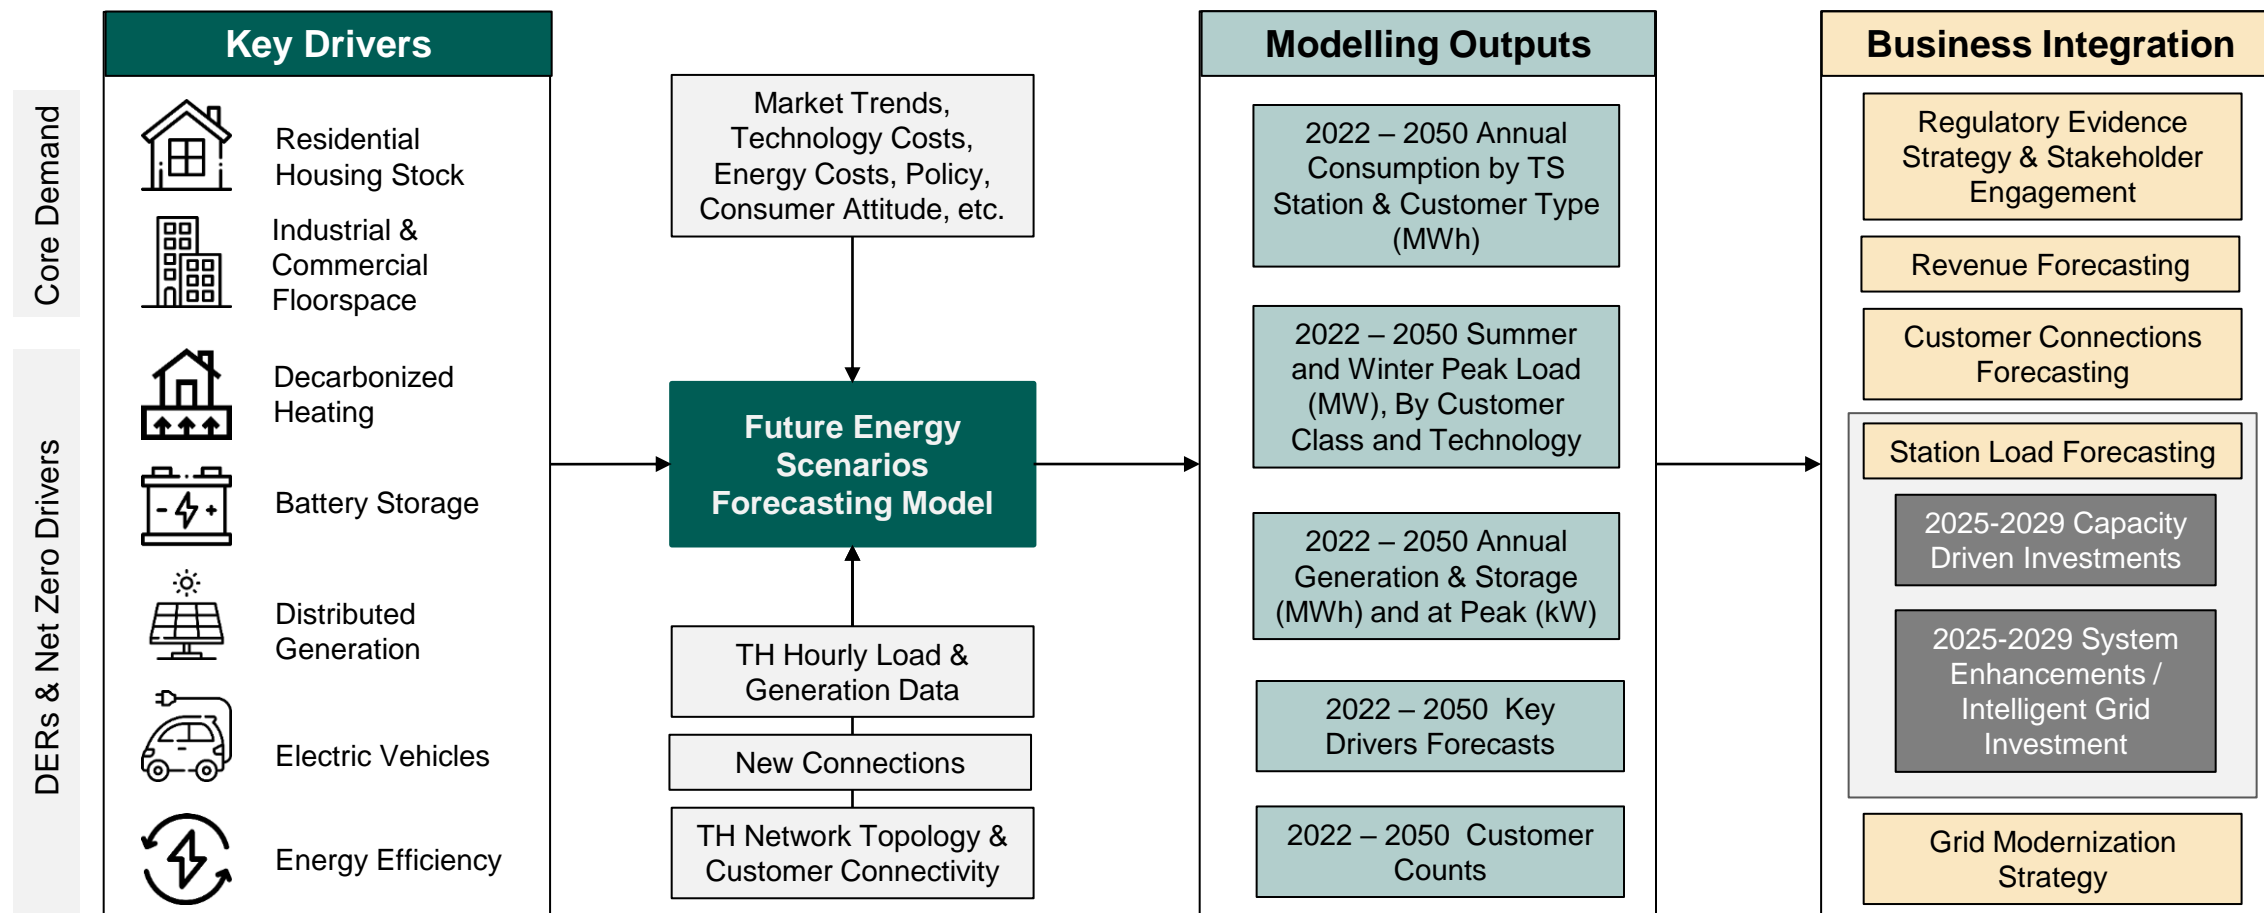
Core Demand

DERs & Net Zero Drivers

Key Drivers

Residential Housing Stock

Industrial & Commercial Floorspace

Decarbonized Heating

Battery Storage

Distributed Generation

Electric Vehicles

Energy Efficiency

Market Trends, Technology Costs, Energy Costs, Policy, Consumer Attitude, etc.

Future Energy Scenarios Forecasting Model

TH Hourly Load & Generation Data

New Connections

TH Network Topology & Customer Connectivity

Modelling Outputs

2022 – 2050 Annual Consumption by TS Station & Customer Type (MWh)

2022 – 2050 Summer and Winter Peak Load (MW), By Customer Class and Technology

2022 – 2050 Annual Generation & Storage (MWh) and at Peak (kW)

2022 – 2050 Key Drivers Forecasts

2022 – 2050 Customer Counts

Business Integration

Regulatory Evidence Strategy & Stakeholder Engagement

Revenue Forecasting

Customer Connections Forecasting

Station Load Forecasting

2025-2029 Capacity Driven Investments

2025-2029 System Enhancements / Intelligent Grid Investment

Grid Modernization Strategy